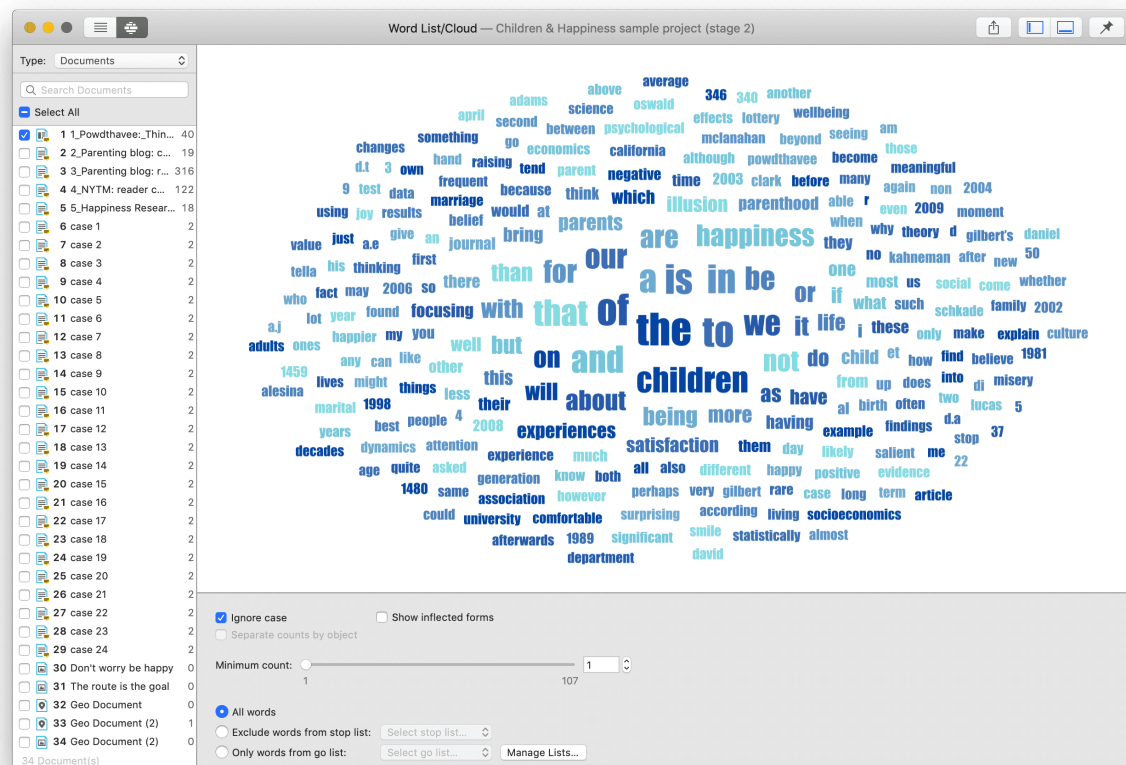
Word List/Cloud — Children & Happiness sample project (stage 2)

Type: Documents
Search Documents
Select All

| | |
|---|---|
| 1 1_Powdthavee:_Thin... | 40 |
| 2 2_Parenting blog: c... | 19 |
| 3 3_Parenting blog: r... | 316 |
| 4 4_NYTM: reader c... | 122 |
| 5 5_Happiness Resear... | 18 |
| 6 case 1 | 2 |
| 7 case 2 | 2 |
| 8 case 3 | 2 |
| 9 case 4 | 2 |
| 10 case 5 | 2 |
| 11 case 6 | 2 |
| 12 case 7 | 2 |
| 13 case 8 | 2 |
| 14 case 9 | 2 |
| 15 case 10 | 2 |
| 16 case 11 | 2 |
| 17 case 12 | 2 |
| 18 case 13 | 2 |
| 19 case 14 | 2 |
| 20 case 15 | 2 |
| 21 case 16 | 2 |
| 22 case 17 | 2 |
| 23 case 18 | 2 |
| 24 case 19 | 2 |
| 25 case 20 | 2 |
| 26 case 21 | 2 |
| 27 case 22 | 2 |
| 28 case 23 | 2 |
| 29 case 24 | 2 |
| 30 Don't worry be happy | 0 |
| 31 The route is the goal | 0 |
| 32 Geo Document | 0 |
| 33 Geo Document (2) | 1 |
| 34 Geo Document (2) | 0 |

34 Document(s)

average above 346 340 another adams second oswald science wellbeing april economics psychological effects lottery between changes something go mclanahan beyond seeing am california although powdthavee those d.t own hand raising tend parent become meaningful 9 test frequent negative time 2003 clark before many because again non 2004 data marriage which using joy results would at illusion parenthood able r even 2009 moment belief when give an journal bring parents why theory d gilbert's daniel value just a.e are happiness they first our no kahneman after new tella his thinking there than for one 50 whether fact may 2006 so a is in be or if most social come who lot year found focusing with that of what such schkade family 2002 a.j happier my you life i these only make explain culture adults ones the to we it well but child et how find believe 1981 1459 any can like other on and not do into misery alesina lives might things less this children as have from up does di marital 1998 best people 4 their will about being more al birth often two lucas 5 years 2008 having d.a dynamics attention experiences example findings stop 37 decades much satisfaction them day likely salient me age quite asked experience all also different happy positive evidence 22 generation know both 1480 same association however perhaps very gilbert rare case long term article could university comfortable surprising according living socioeconomics afterwards 1989 significant smile statistically almost department david

Ignore case
Show inflected forms
Separate counts by object
Minimum count: 1
1 107
All words
Exclude words from stop list: Select stop list...
Only words from go list: Select go list...
Manage Lists...